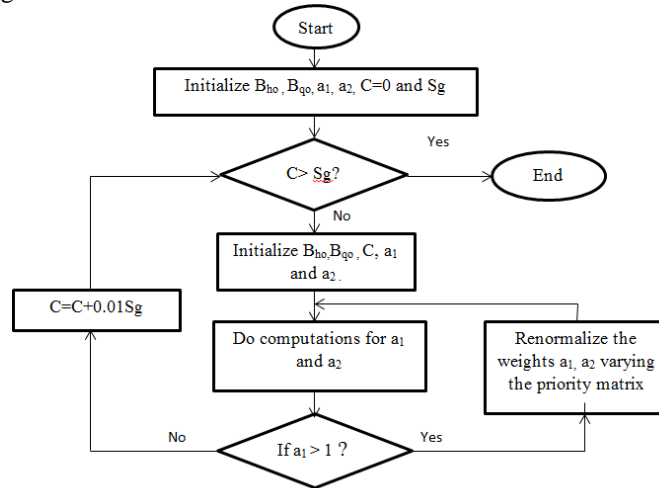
Start

Initialize $B_{ho}$ , $B_{qo}$, $a_1$, $a_2$, C=0 and Sg

C> Sg?

Yes

End

No

Initialize $B_{ho}$,$B_{qo}$ , C, $a_1$ and $a_2$ .

C=C+0.01Sg

Do computations for $a_1$ and $a_2$

Renormalize the weights $a_1$, $a_2$ varying the priority matrix

No

If $a_1 > 1$ ?

Yes